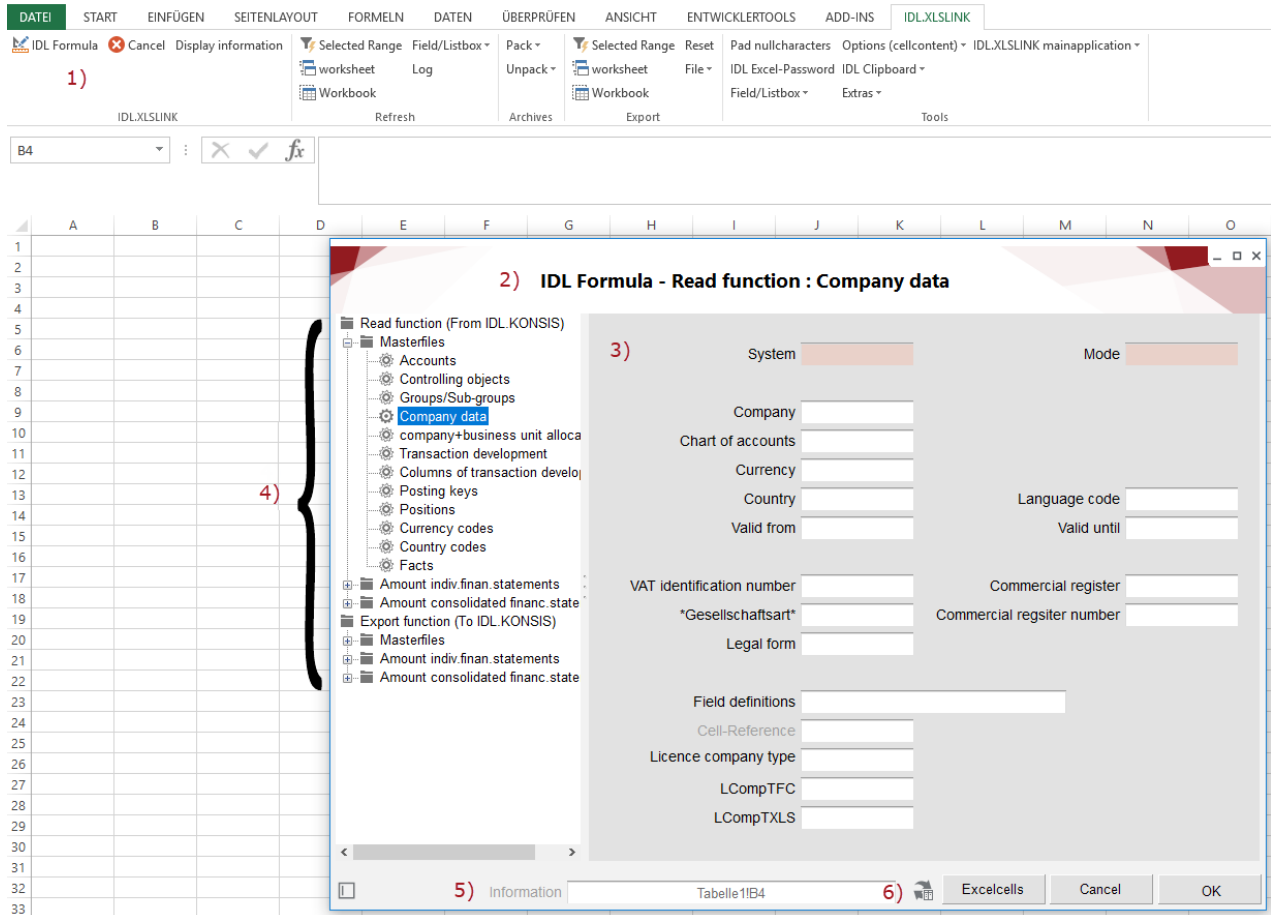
DATEI START EINFÜGEN SEITENLAYOUT FORMELN DATEN ÜBERPRÜFEN ANSICHT ENTWICKLERTOOLS ADD-INS IDL.XLSLINK

IDL Formula Cancel Display information
1)
IDL.XLSLINK

Selected Range Field/Listbox
worksheet Log
Workbook
Refresh

Pack
Unpack
Archives

Selected Range Reset
worksheet File
Workbook
Export

Pad nullcharacters Options (cellcontent) IDL.XLSLINK mainapplication
IDL Excel-Password IDL Clipboard
Field/Listbox Extras
Tools

B4

| | A | B | C | D | E | F | G | H | I | J | K | L | M | N | O |
|---|---|---|---|---|---|---|---|---|---|---|---|---|---|---|---|

1 2 3 4 5 6 7 8 9 10 11 12 13 14 15 16 17 18 19 20 21 22 23 24 25 26 27 28 29 30 31 32 33

4)

2) IDL Formula - Read function : Company data

Read function (From IDL.KONSIS)
Masterfiles
Accounts
Controlling objects
Groups/Sub-groups
Company data
company+business unit alloca
Transaction development
Columns of transaction develo
Posting keys
Positions
Currency codes
Country codes
Facts
Amount indiv.finan.statements
Amount consolidated financ.state
Export function (To IDL.KONSIS)
Masterfiles
Amount indiv.finan.statements
Amount consolidated financ.state

3)
System
Mode
Company
Chart of accounts
Currency
Country
Language code
Valid from
Valid until
VAT identification number
Commercial register
*Gesellschaftsart*
Commercial regsiter number
Legal form
Field definitions
Cell-Reference
Licence company type
LCompTFC
LCompTXLS

5) Information Tabelle1!B4 6) Excelcells Cancel OK